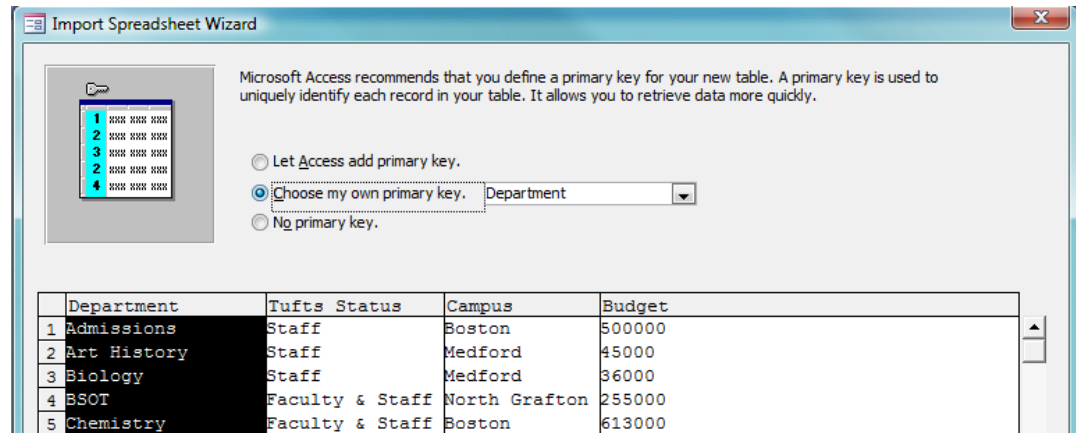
Import Spreadsheet Wizard

Microsoft Access recommends that you define a primary key for your new table. A primary key is used to uniquely identify each record in your table. It allows you to retrieve data more quickly.

1 XXX XXX XXX
2 XXX XXX XXX
3 XXX XXX XXX
2 XXX XXX XXX
4 XXX XXX XXX

Let Access add primary key.
Choose my own primary key. Department
No primary key.

| | Department | Tufts Status | Campus | Budget |
|---|---|---|---|---|
| 1 | Admissions | Staff | Boston | 500000 |
| 2 | Art History | Staff | Medford | 45000 |
| 3 | Biology | Staff | Medford | 36000 |
| 4 | BSOT | Faculty & Staff | North Grafton | 255000 |
| 5 | Chemistry | Faculty & Staff | Boston | 613000 |